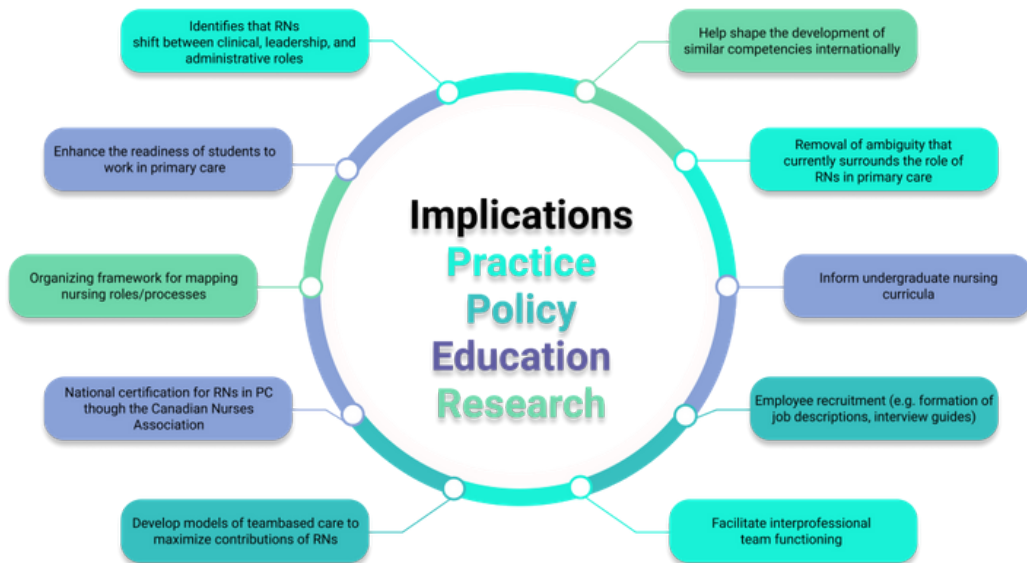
Implications
Practice
Policy
Education
Research

Identifies that RNs shift between clinical, leadership, and administrative roles

Enhance the readiness of students to work in primary care

Organizing framework for mapping nursing roles/processes

National certification for RNs in PC though the Canadian Nurses Association

Develop models of teambased care to maximize contributions of RNs

Help shape the development of similar competencies internationally

Removal of ambiguity that currently surrounds the role of RNs in primary care

Inform undergraduate nursing curricula

Employee recruitment (e.g. formation of job descriptions, interview guides)

Facilitate interprofessional team functioning